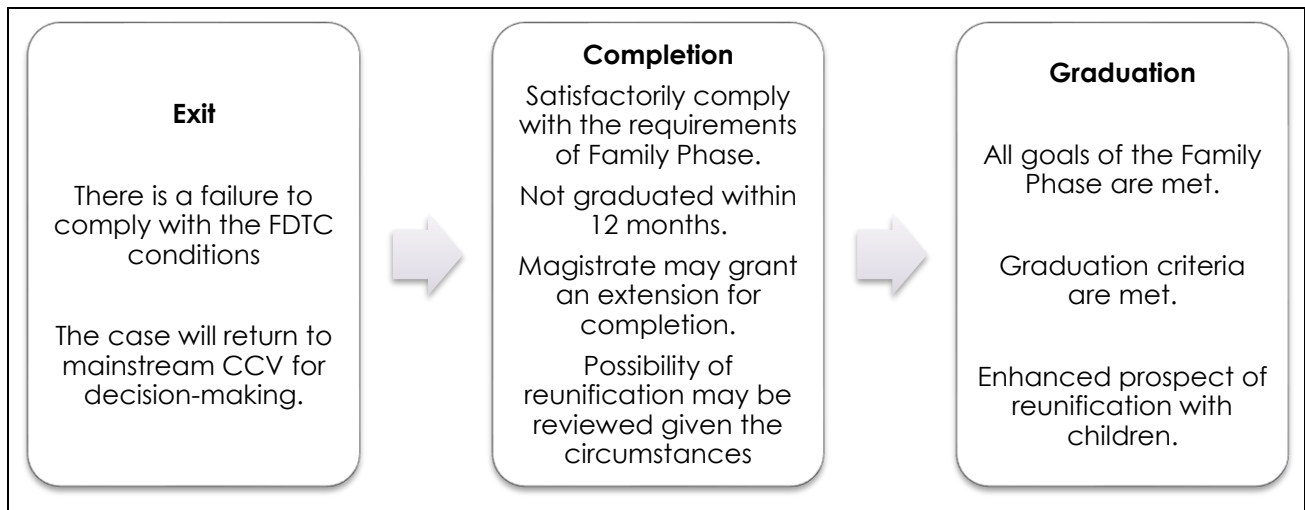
Exit

There is a failure to comply with the FDTC conditions

The case will return to mainstream CCV for decision-making.

Completion

Satisfactorily comply with the requirements of Family Phase.

Not graduated within 12 months.

Magistrate may grant an extension for completion.

Possibility of reunification may be reviewed given the circumstances

Graduation

All goals of the Family Phase are met.

Graduation criteria are met.

Enhanced prospect of reunification with children.